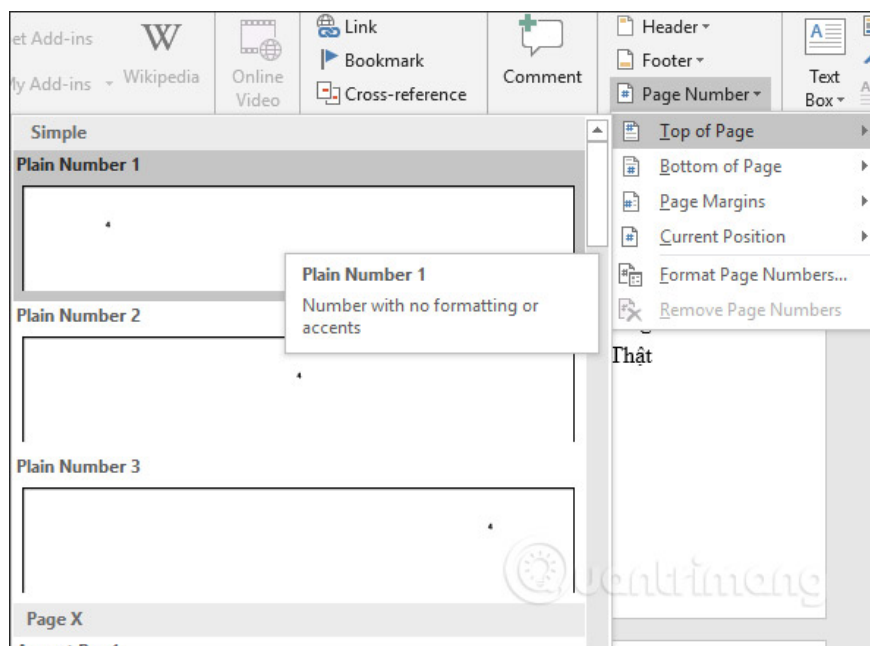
et Add-ins
My Add-ins
Wikipedia
Online Video
Link
Bookmark
Cross-reference
Comment
Header
Footer
Page Number
Text Box
Simple
Plain Number 1
Plain Number 1
Number with no formatting or accents
Plain Number 2
Plain Number 3
Page X
Top of Page
Bottom of Page
Page Margins
Current Position
Format Page Numbers...
Remove Page Numbers
Thật
quantrimang